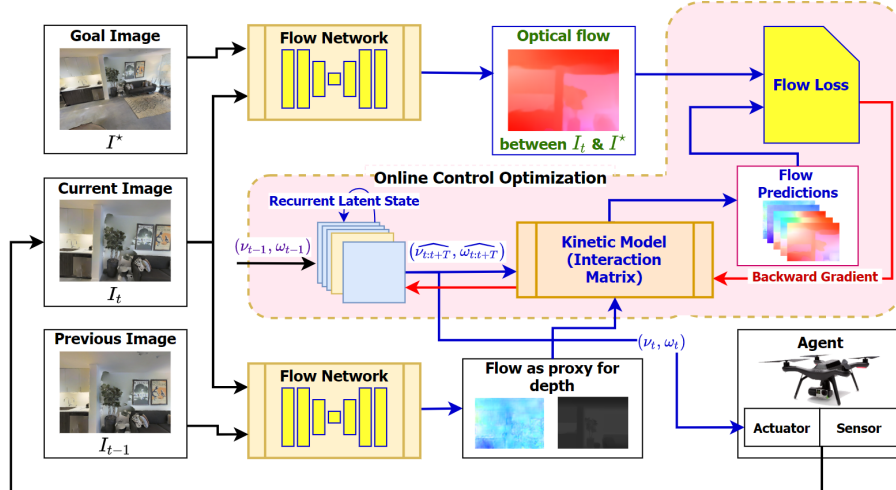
Goal Image

$I^\star$

Flow Network

Optical flow

between $I_t$ & $I^\star$

Flow Loss

Current Image

$I_t$

Online Control Optimization

Recurrent Latent State

$(\nu_{t-1}, \omega_{t-1})$

$(\widehat{\nu_{t:t+T}}, \widehat{\omega_{t:t+T}})$

Kinetic Model (Interaction Matrix)

Flow Predictions

Backward Gradient

Previous Image

$I_{t-1}$

Flow Network

Flow as proxy for depth

$(\nu_t, \omega_t)$

Agent

Actuator

Sensor